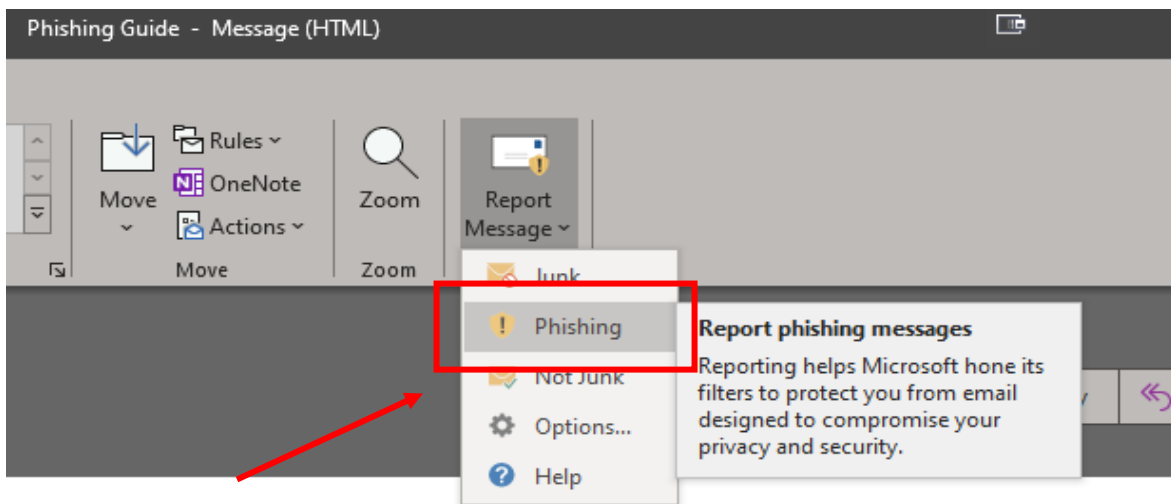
Phishing Guide - Message (HTML)

Move
Rules
OneNote
Actions
Move

Zoom
Zoom

Report Message

Junk
Phishing
Not Junk
Options...
Help

Report phishing messages
Reporting helps Microsoft hone its filters to protect you from email designed to compromise your privacy and security.